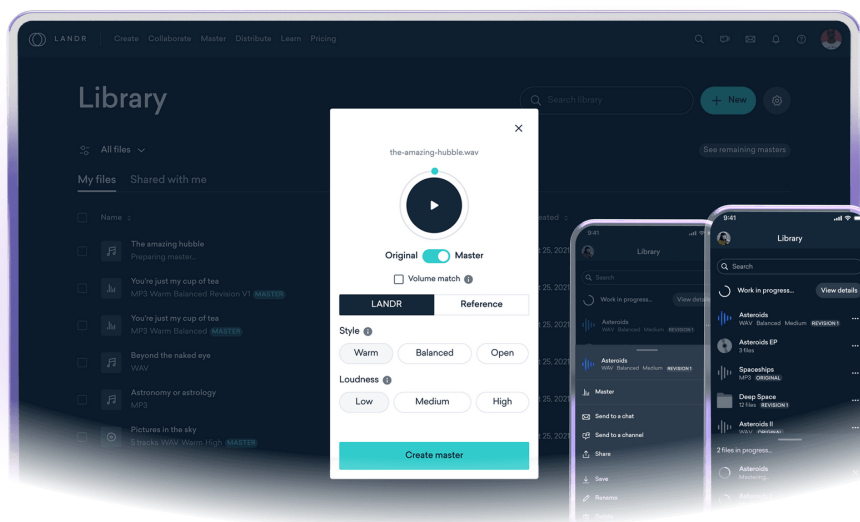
LANDR Create Collaborate Master Distribute Learn Pricing

Library

Search library

New

All files

See remaining masters

My files Shared with me

Name

Created

The amazing hubble
Preparing master...

You're just my cup of tea
MP3 Warm Balanced Revision V1 MASTER

You're just my cup of tea
MP3 Warm Balanced MASTER

Beyond the naked eye
WAV

Astronomy or astrology
MP3

Pictures in the sky
5 tracks WAV Warm High MASTER

the-amazing-hubble.wav

Original Master

Volume match

LANDR Reference

Style

Warm Balanced Open

Loudness

Low Medium High

Create master

9:41

Library

Search

Work in progress...

View details

Asteroids
WAV Balanced Medium REVISION 1

Asteroids
WAV Balanced Medium REVISION 1

Master

Send to a chat

Send to a channel

Share

Save

Rename

9:41

Library

Search

Work in progress...

View details

Asteroids
WAV Balanced Medium REVISION 1

Asteroids EP
3 files

Spaceships
MP3 ORIGINAL

Deep Space
12 files REVISION 1

Asteroids II
WAV ORIGINAL

2 files in progress...

Asteroids
Mastering...